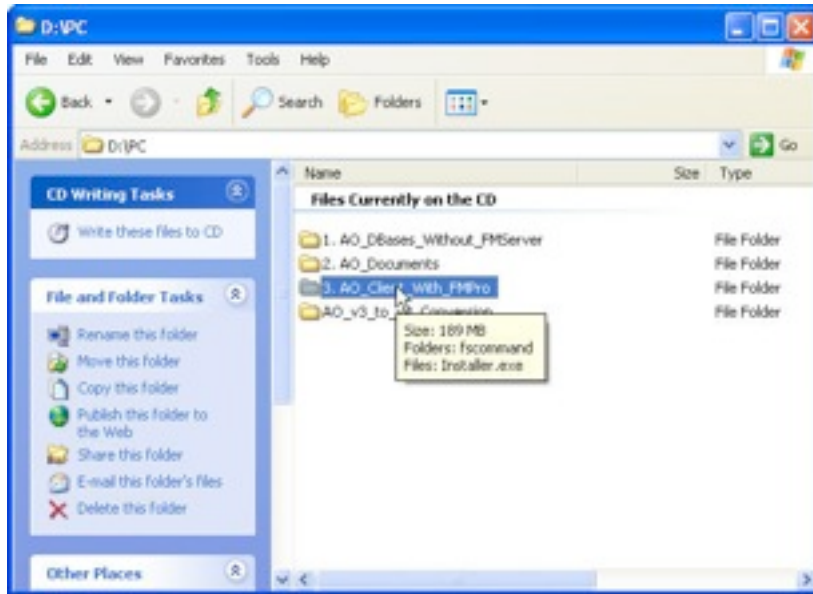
D:\PC

File Edit View Favorites Tools Help

Back Search Folders

Address D:\PC

Go

CD Writing Tasks

Write these files to CD

File and Folder Tasks

Rename this folder
Move this folder
Copy this folder
Publish this folder to the Web
Share this folder
E-mail this folder's files
Delete this folder

Other Places

| Name | Size | Type |
|---|---|---|
| Files Currently on the CD | | |
| 1. AO_DBases_Without_FMServer | | File Folder |
| 2. AO_Documents | | File Folder |
| 3. AO_Client_With_FMPro | | File Folder |
| AO_v3_to_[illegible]_Conversion | | File Folder |

Size: 189 MB
Folders: fscommand
Files: Installer.exe